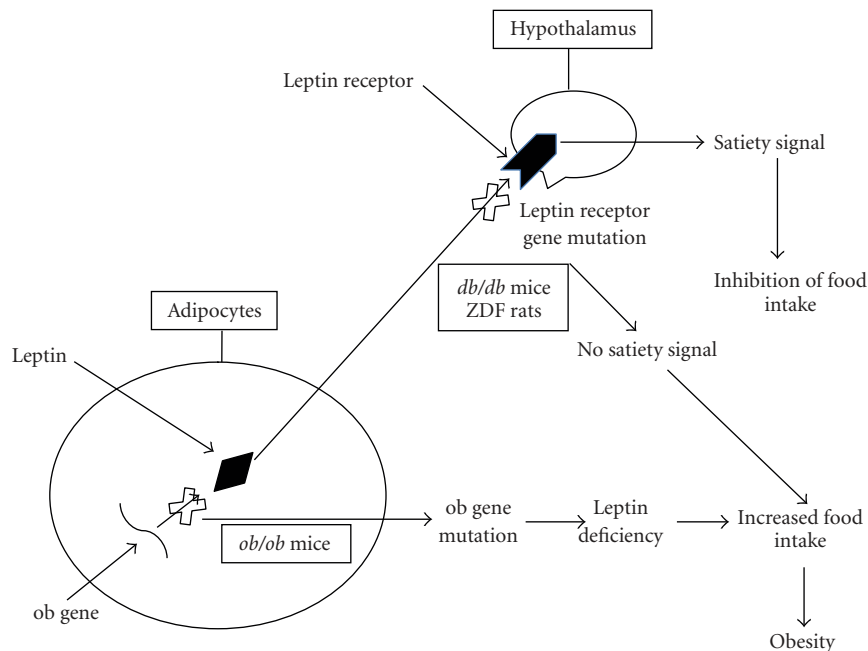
Hypothalamus

Leptin receptor

Satiety signal

Leptin receptor gene mutation

Inhibition of food intake

*db/db* mice ZDF rats

No satiety signal

Adipocytes

Leptin

*ob/ob* mice

ob gene mutation

Leptin deficiency

Increased food intake

ob gene

Obesity